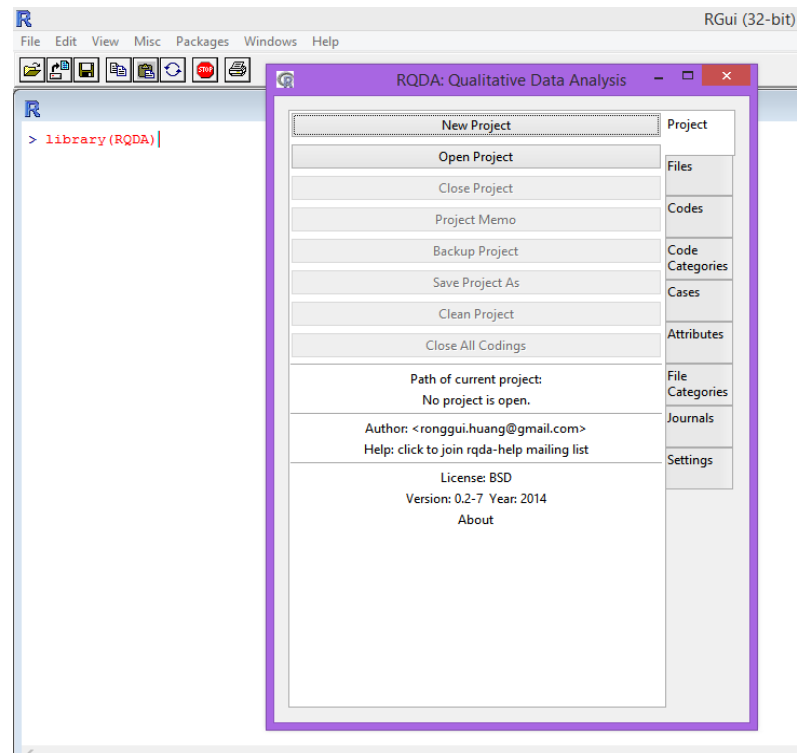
RGui (32-bit)

File Edit View Misc Packages Windows Help

> library(RQDA)

RQDA: Qualitative Data Analysis

New Project
Open Project
Close Project
Project Memo
Backup Project
Save Project As
Clean Project
Close All Codings

Path of current project:
No project is open.

Author: <ronggui.huang@gmail.com>
Help: click to join rqda-help mailing list

License: BSD
Version: 0.2-7 Year: 2014
About

Project
Files
Codes
Code Categories
Cases
Attributes
File Categories
Journals
Settings